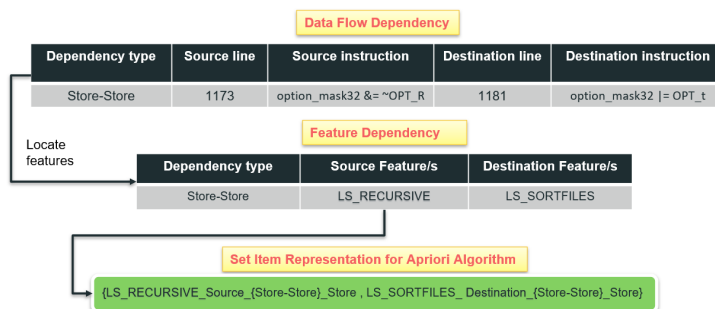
Data Flow Dependency

| Dependency type | Source line | Source instruction | Destination line | Destination instruction |
|---|---|---|---|---|
| Store-Store | 1173 | option_mask32 &= ~OPT_R | 1181 | option_mask32 \|= OPT_t |

Locate features

Feature Dependency

| Dependency type | Source Feature/s | Destination Feature/s |
|---|---|---|
| Store-Store | LS_RECURSIVE | LS_SORTFILES |

Set Item Representation for Apriori Algorithm

{LS_RECURSIVE_Source_{Store-Store}_Store , LS_SORTFILES_ Destination_{Store-Store}_Store}